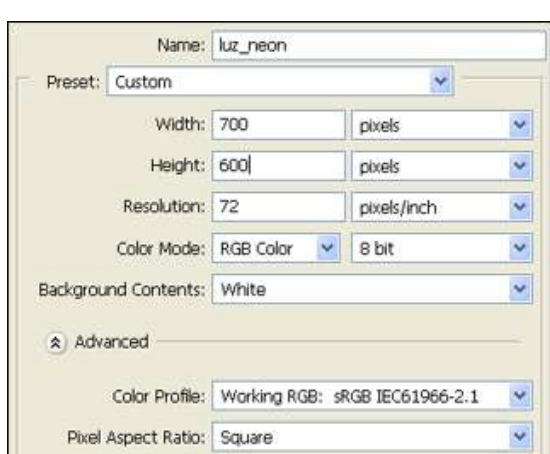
Name: luz_neon

Preset: Custom

Width: 700 pixels

Height: 600 pixels

Resolution: 72 pixels/inch

Color Mode: RGB Color 8 bit

Background Contents: White

Advanced

Color Profile: Working RGB: sRGB IEC61966-2.1

Pixel Aspect Ratio: Square